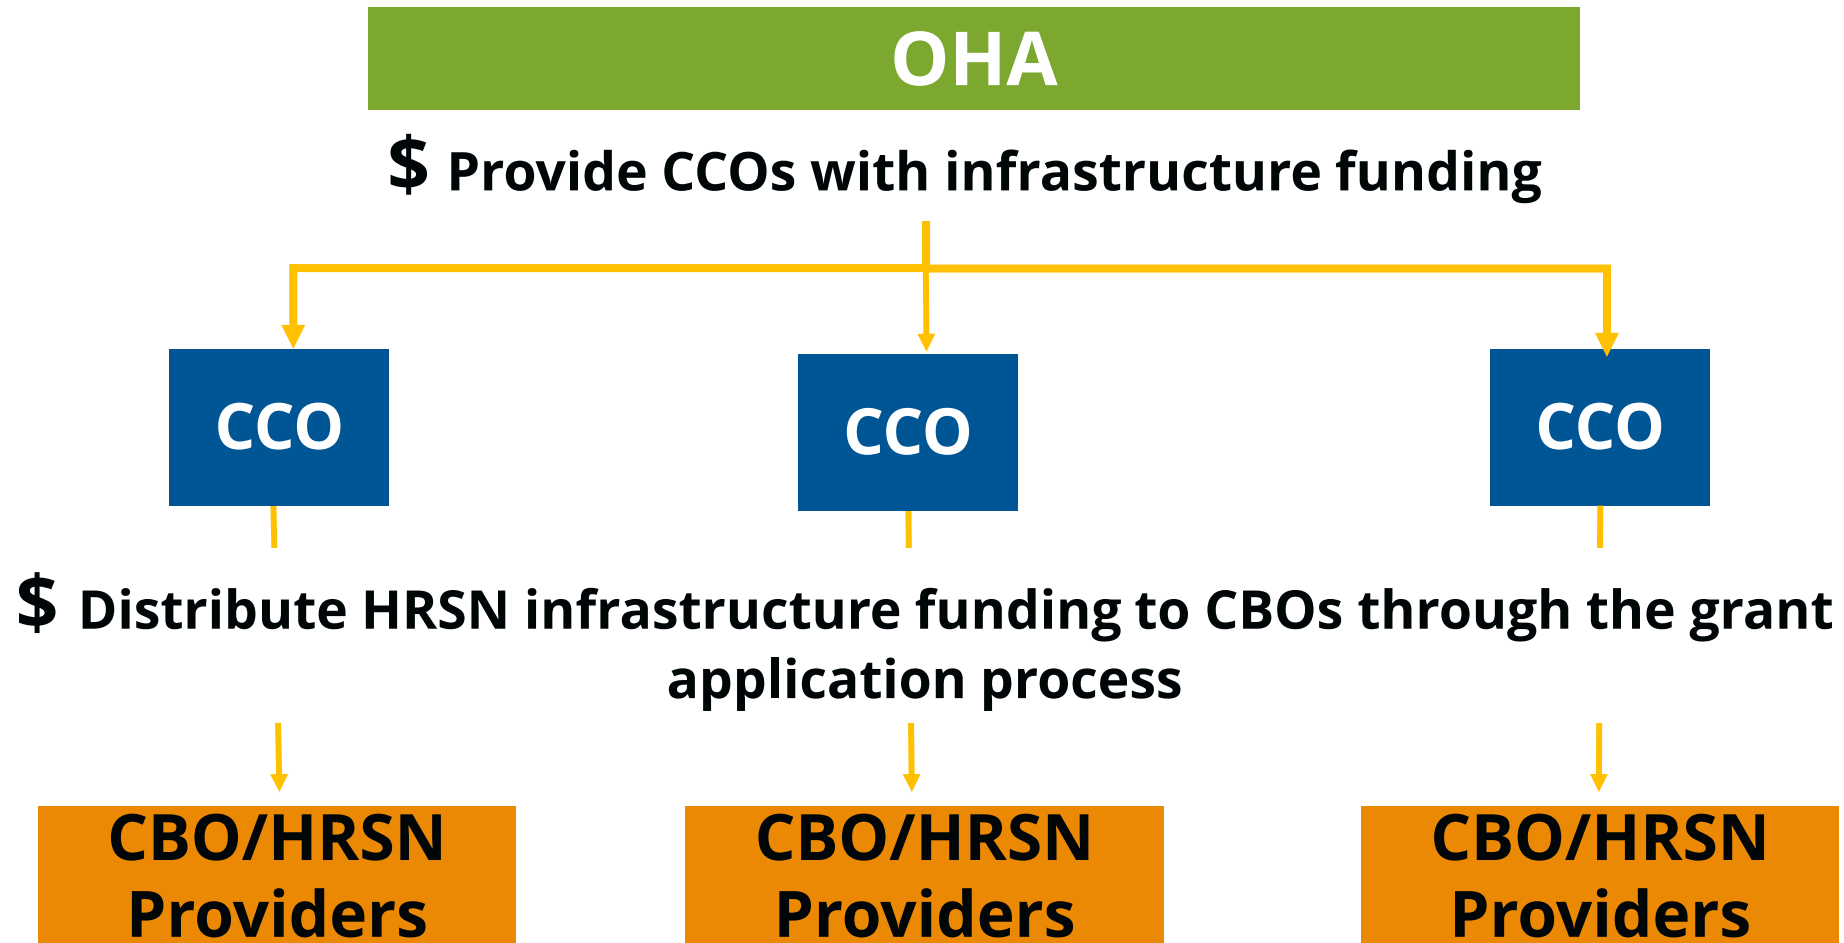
OHA

$ Provide CCOs with infrastructure funding

CCO

CCO

CCO

$ Distribute HRSN infrastructure funding to CBOs through the grant application process

CBO/HRSN Providers

CBO/HRSN Providers

CBO/HRSN Providers